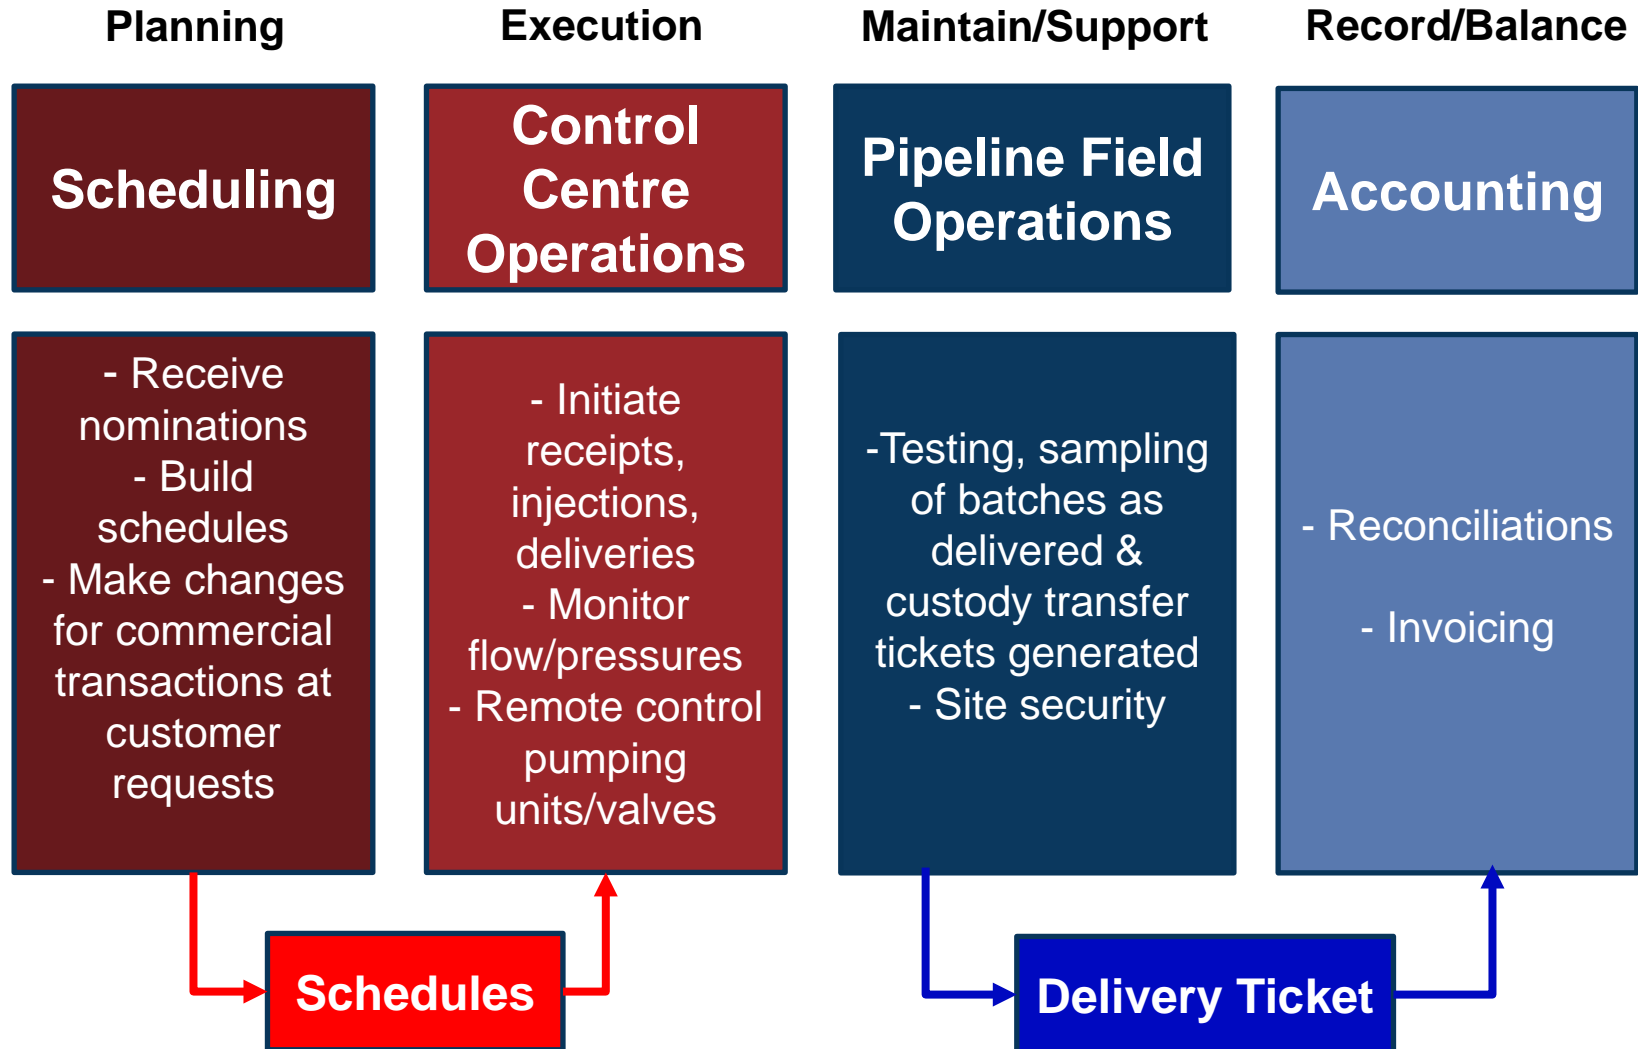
Planning

Scheduling

- Receive nominations
- Build schedules
- Make changes for commercial transactions at customer requests

Execution

Control Centre Operations

- Initiate receipts, injections, deliveries
- Monitor flow/pressures
- Remote control pumping units/valves

Maintain/Support

Pipeline Field Operations

-Testing, sampling of batches as delivered & custody transfer tickets generated
- Site security

Record/Balance

Accounting

- Reconciliations

- Invoicing

Schedules

Delivery Ticket